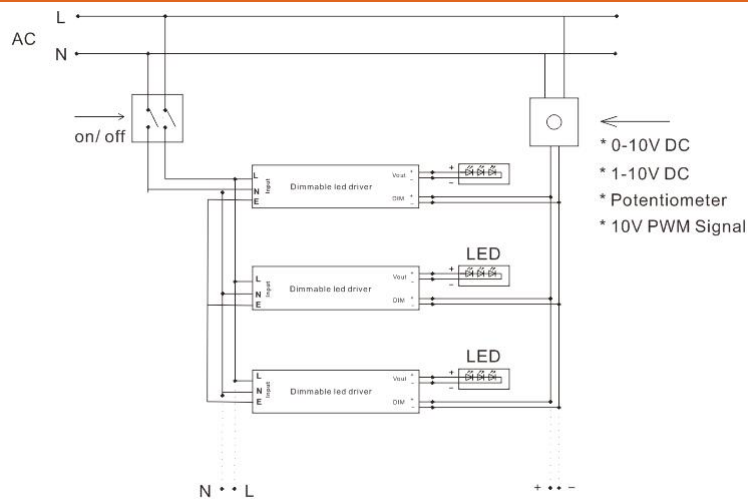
L
AC
N

on/ off

* 0-10V DC
* 1-10V DC
* Potentiometer
* 10V PWM Signal

L
N Input
E
Dimmable led driver
Vout +
−
DIM +
−
+
−

LED
L
N Input
E
Dimmable led driver
Vout +
−
DIM +
−
+
−

LED
L
N Input
E
Dimmable led driver
Vout +
−
DIM +
−
+
−

N • • L

+ • • −